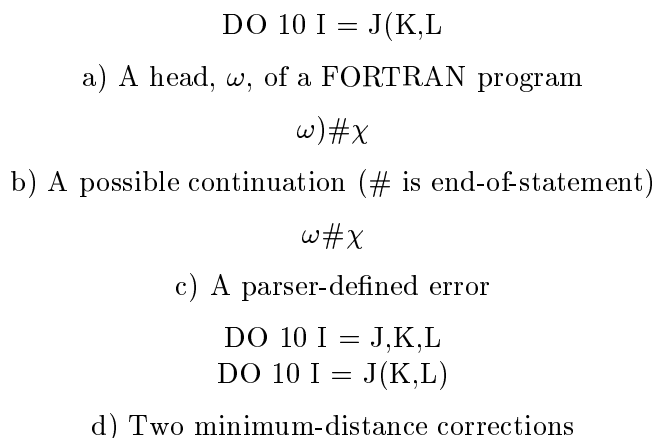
DO 10 I = J(K,L

a) A head, $\omega$, of a FORTRAN program

$\omega)\#\chi$

b) A possible continuation (# is end-of-statement)

$\omega\#\chi$

c) A parser-defined error

DO 10 I = J,K,L
DO 10 I = J(K,L)

d) Two minimum-distance corrections